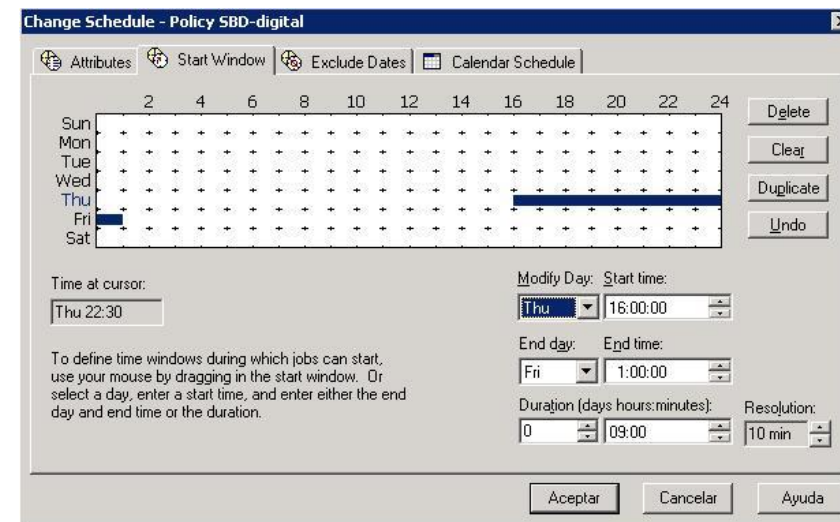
Change Schedule - Policy SBD-digital

Attributes | Start Window | Exclude Dates | Calendar Schedule

2 4 6 8 10 12 14 16 18 20 22 24

Sun
Mon
Tue
Wed
Thu
Fri
Sat

Delete
Clear
Duplicate
Undo

Time at cursor:
Thu 22:30

To define time windows during which jobs can start, use your mouse by dragging in the start window. Or select a day, enter a start time, and enter either the end day and end time or the duration.

Modify Day: Start time:
Thu 16:00:00

End day: End time:
Fri 1:00:00

Duration (days hours:minutes):
0 09:00

Resolution:
10 min

Aceptar Cancelar Ayuda